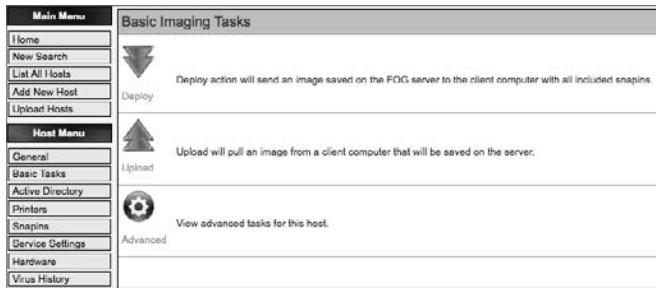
Main Menu
Home
New Search
List All Hosts
Add New Host
Upload Hosts

Host Menu
General
Basic Tasks
Active Directory
Printers
Snapins
Service Settings
Hardware
Virus History

Basic Imaging Tasks

Deploy
Deploy action will send an image saved on the FOG server to the client computer with all included snapins.

Upload
Upload will pull an image from a client computer that will be saved on the server.

Advanced
View advanced tasks for this host.